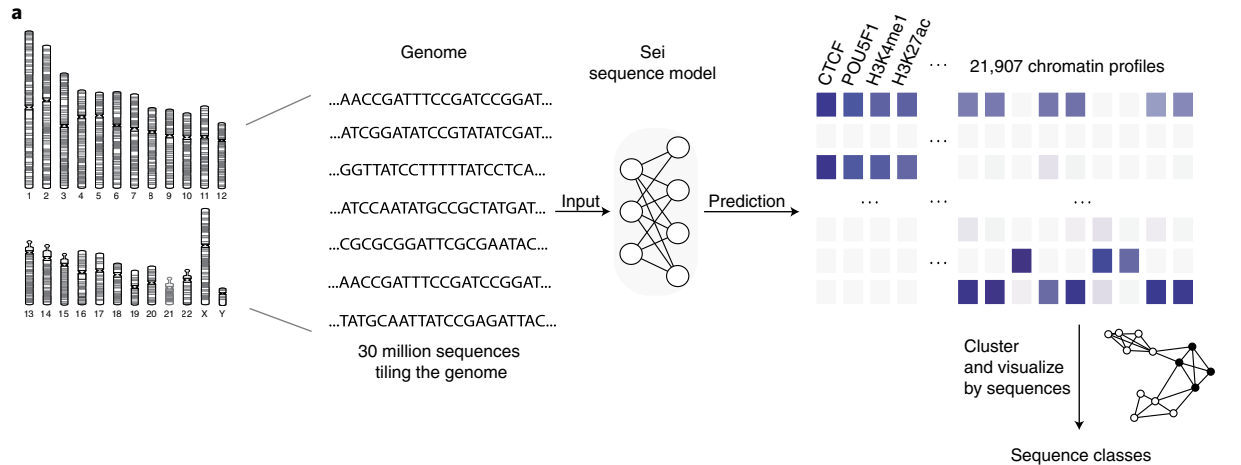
a

1 2 3 4 5 6 7 8 9 10 11 12

13 14 15 16 17 18 19 20 21 22 X Y

Genome

...AACCGATTTCCGATCCGGAT...

...ATCGGATATCCGTATATCGAT...

...GGTTATCCTTTTTATCCTCA...

...ATCCAATATGCCGCTATGAT...

...CGCGCGGATTCGCGAATAC...

...AACCGATTTCCGATCCGGAT...

...TATGCAATTATCCGAGATTAC...

30 million sequences tiling the genome

Sei sequence model

Input

Prediction

CTCF POU5F1 H3K4me1 H3K27ac ... 21,907 chromatin profiles

...

... ... ...

...

Cluster and visualize by sequences

Sequence classes